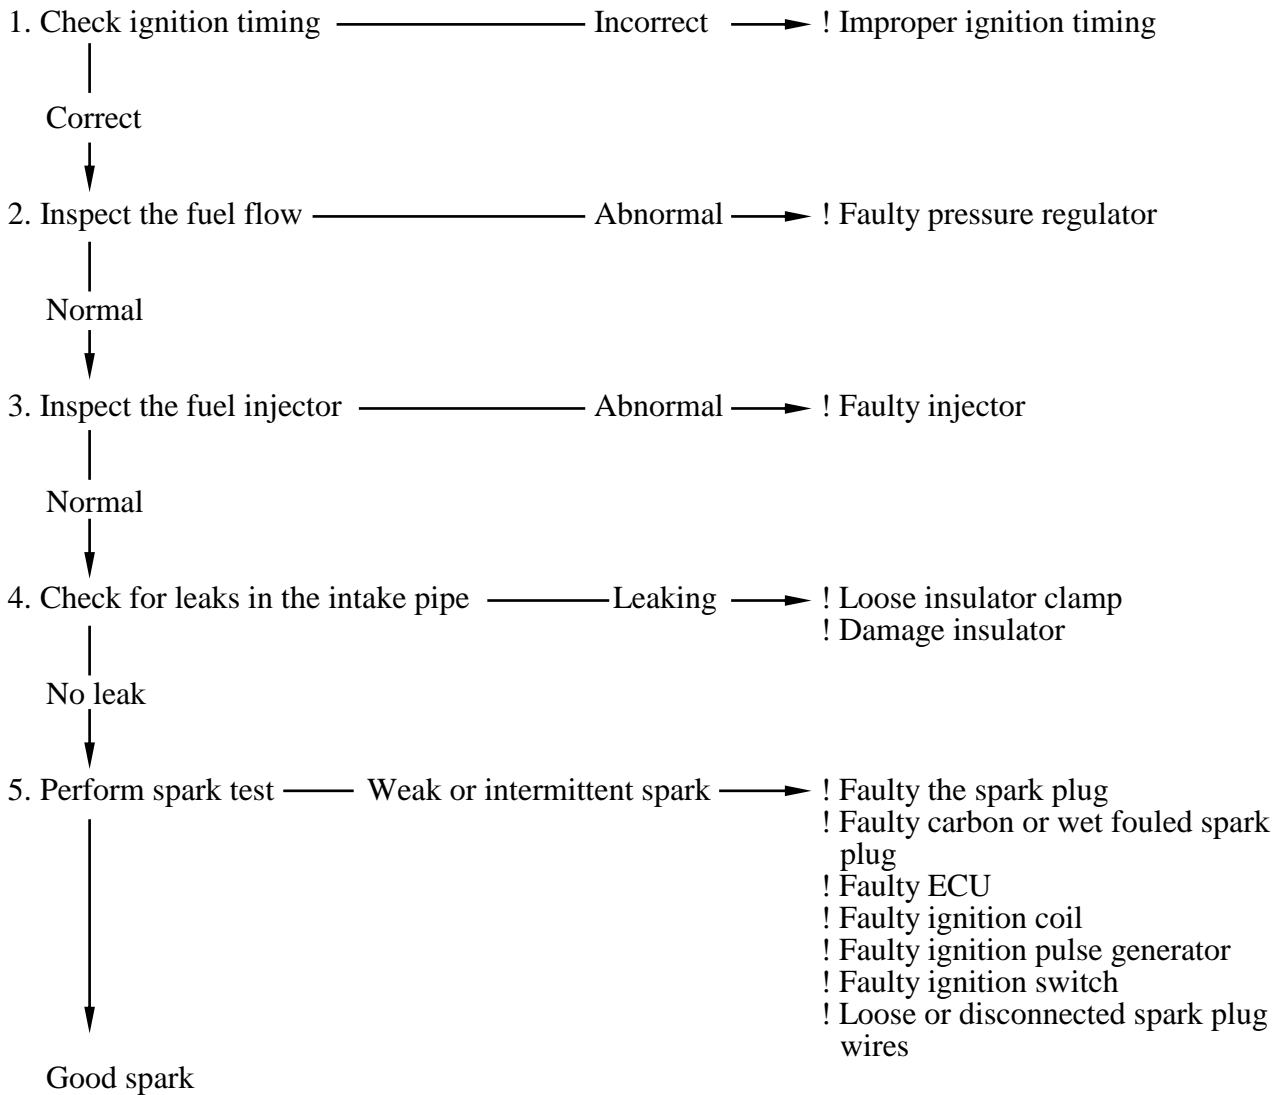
1. Check ignition timing Incorrect ! Improper ignition timing

Correct

2. Inspect the fuel flow Abnormal ! Faulty pressure regulator

Normal

3. Inspect the fuel injector Abnormal ! Faulty injector

Normal

4. Check for leaks in the intake pipe Leaking ! Loose insulator clamp
! Damage insulator

No leak

5. Perform spark test Weak or intermittent spark ! Faulty the spark plug
! Faulty carbon or wet fouled spark plug
! Faulty ECU
! Faulty ignition coil
! Faulty ignition pulse generator
! Faulty ignition switch
! Loose or disconnected spark plug wires

Good spark